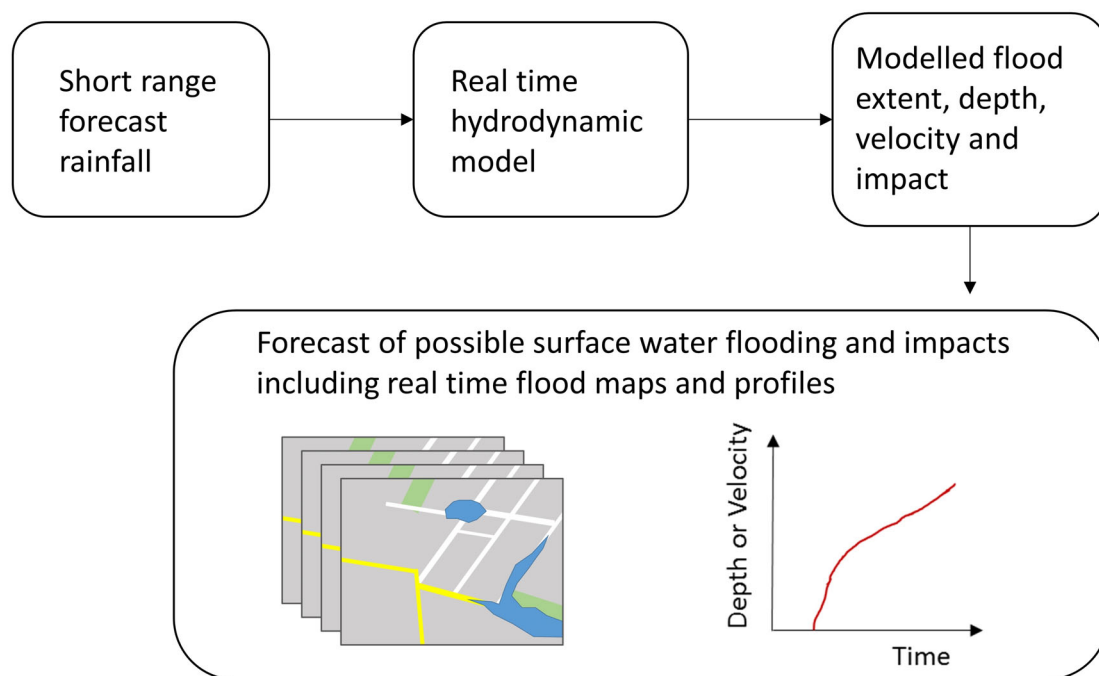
Short range forecast rainfall

Real time hydrodynamic model

Modelled flood extent, depth, velocity and impact

Forecast of possible surface water flooding and impacts including real time flood maps and profiles

Depth or Velocity

Time